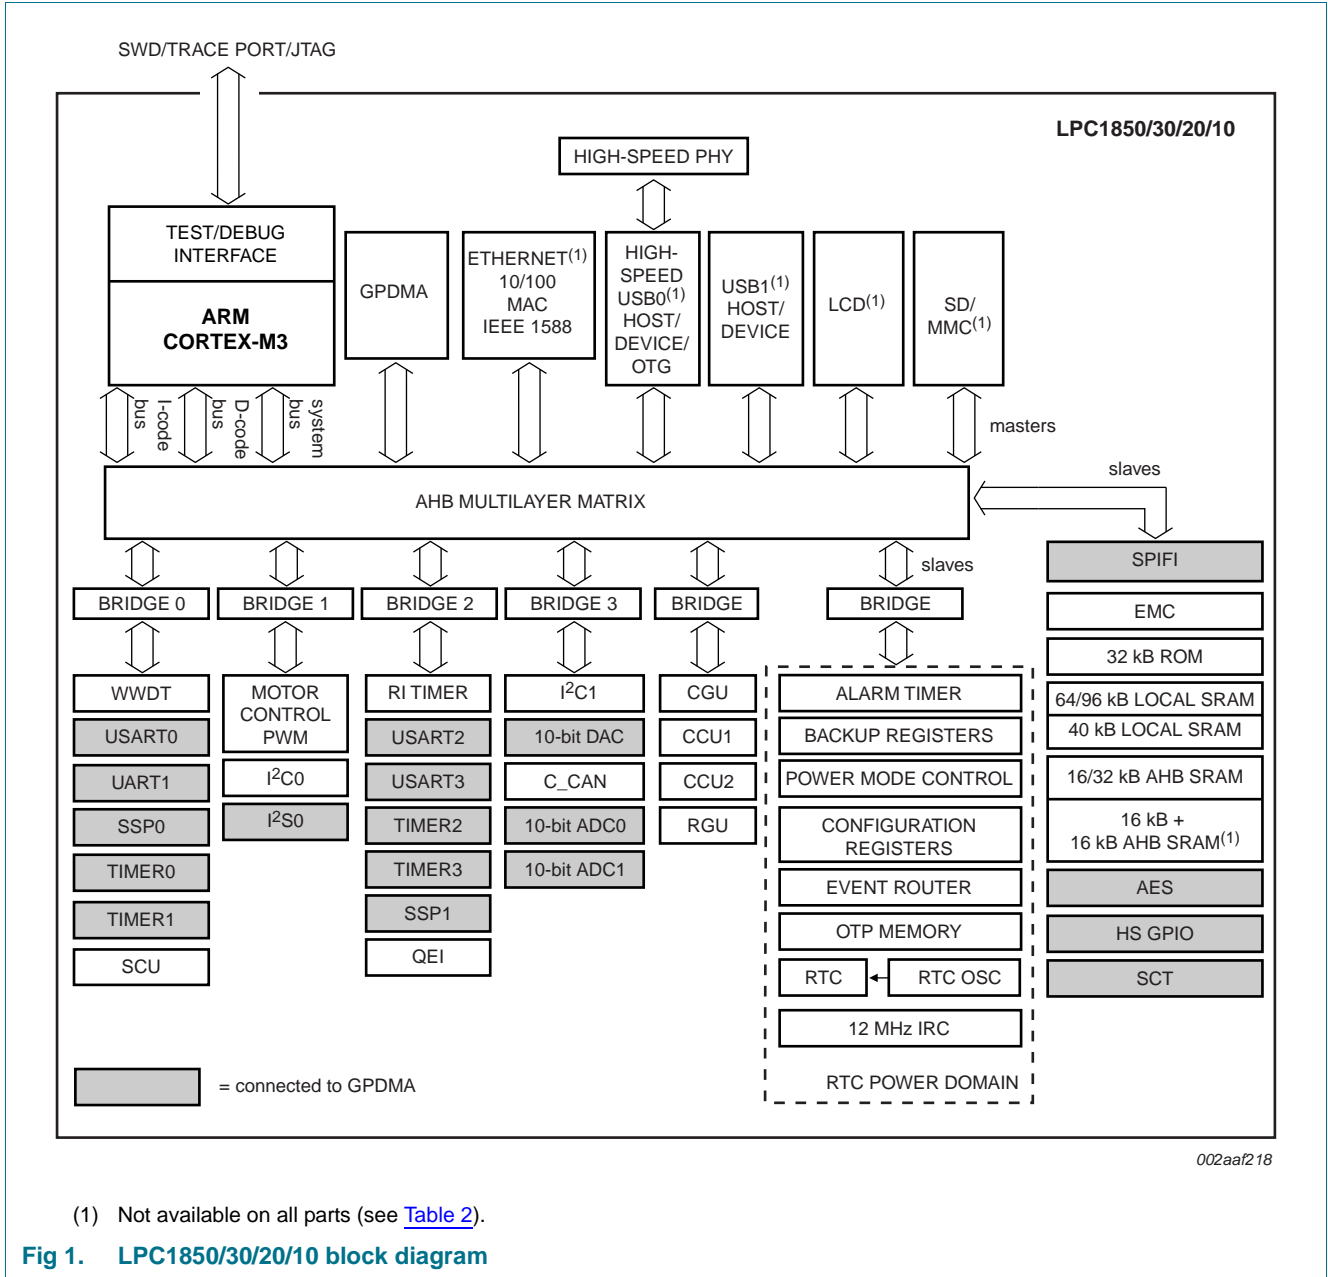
SWD/TRACE PORT/JTAG

LPC1850/30/20/10

HIGH-SPEED PHY

TEST/DEBUG INTERFACE

ARM CORTEX-M3

GPDMA

ETHERNET$^{(1)}$ 10/100 MAC IEEE 1588

HIGH-SPEED USB0$^{(1)}$ HOST/ DEVICE/ OTG

USB1$^{(1)}$ HOST/ DEVICE

LCD$^{(1)}$

SD/ MMC$^{(1)}$

I-code bus

D-code bus

system bus

masters

slaves

AHB MULTILAYER MATRIX

slaves

SPIFI

BRIDGE 0

BRIDGE 1

BRIDGE 2

BRIDGE 3

BRIDGE

BRIDGE

EMC

32 kB ROM

WWDT

USART0

UART1

SSP0

TIMER0

TIMER1

SCU

MOTOR CONTROL PWM

I$^2$C0

I$^2$S0

RI TIMER

USART2

USART3

TIMER2

TIMER3

SSP1

QEI

I$^2$C1

10-bit DAC

C_CAN

10-bit ADC0

10-bit ADC1

CGU

CCU1

CCU2

RGU

ALARM TIMER

BACKUP REGISTERS

POWER MODE CONTROL

CONFIGURATION REGISTERS

EVENT ROUTER

OTP MEMORY

RTC

RTC OSC

12 MHz IRC

RTC POWER DOMAIN

64/96 kB LOCAL SRAM

40 kB LOCAL SRAM

16/32 kB AHB SRAM

16 kB + 16 kB AHB SRAM$^{(1)}$

AES

HS GPIO

SCT

= connected to GPDMA

002aaf218

(1) Not available on all parts (see Table 2).

Fig 1. LPC1850/30/20/10 block diagram